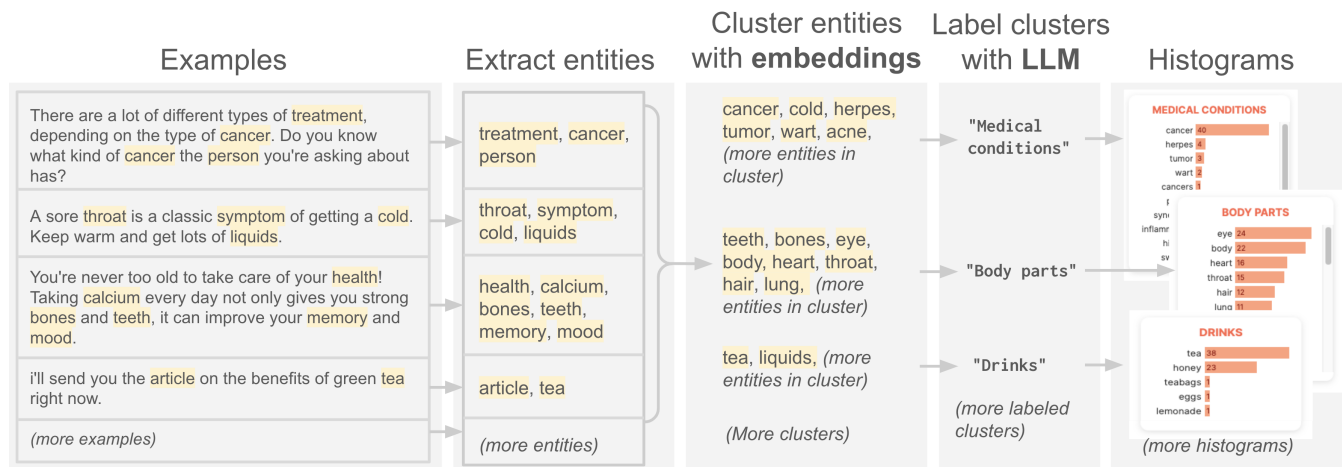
Examples

There are a lot of different types of treatment, depending on the type of cancer. Do you know what kind of cancer the person you're asking about has?

A sore throat is a classic symptom of getting a cold. Keep warm and get lots of liquids.

You're never too old to take care of your health! Taking calcium every day not only gives you strong bones and teeth, it can improve your memory and mood.

i'll send you the article on the benefits of green tea right now.

(more examples)

Extract entities

treatment, cancer, person

throat, symptom, cold, liquids

health, calcium, bones, teeth, memory, mood

article, tea

(more entities)

Cluster entities with **embeddings**

cancer, cold, herpes, tumor, wart, acne, (more entities in cluster)

teeth, bones, eye, body, heart, throat, hair, lung, (more entities in cluster)

tea, liquids, (more entities in cluster)

(More clusters)

Label clusters with **LLM**

"Medical conditions"

"Body parts"

"Drinks"

(more labeled clusters)

Histograms

MEDICAL CONDITIONS

| | |
|---|---|
| cancer | 40 |
| herpes | 4 |
| tumor | 3 |
| wart | 2 |
| cancers | 1 |
| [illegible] | |
| syn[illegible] | |
| inflamm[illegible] | |
| hi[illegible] | |
| sv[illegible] | |

BODY PARTS

| | |
|---|---|
| eye | 24 |
| body | 22 |
| heart | 16 |
| throat | 15 |
| hair | 12 |
| lung | 11 |

DRINKS

| | |
|---|---|
| tea | 38 |
| honey | 23 |
| teabags | 1 |
| eggs | 1 |
| lemonade | 1 |

(more histograms)